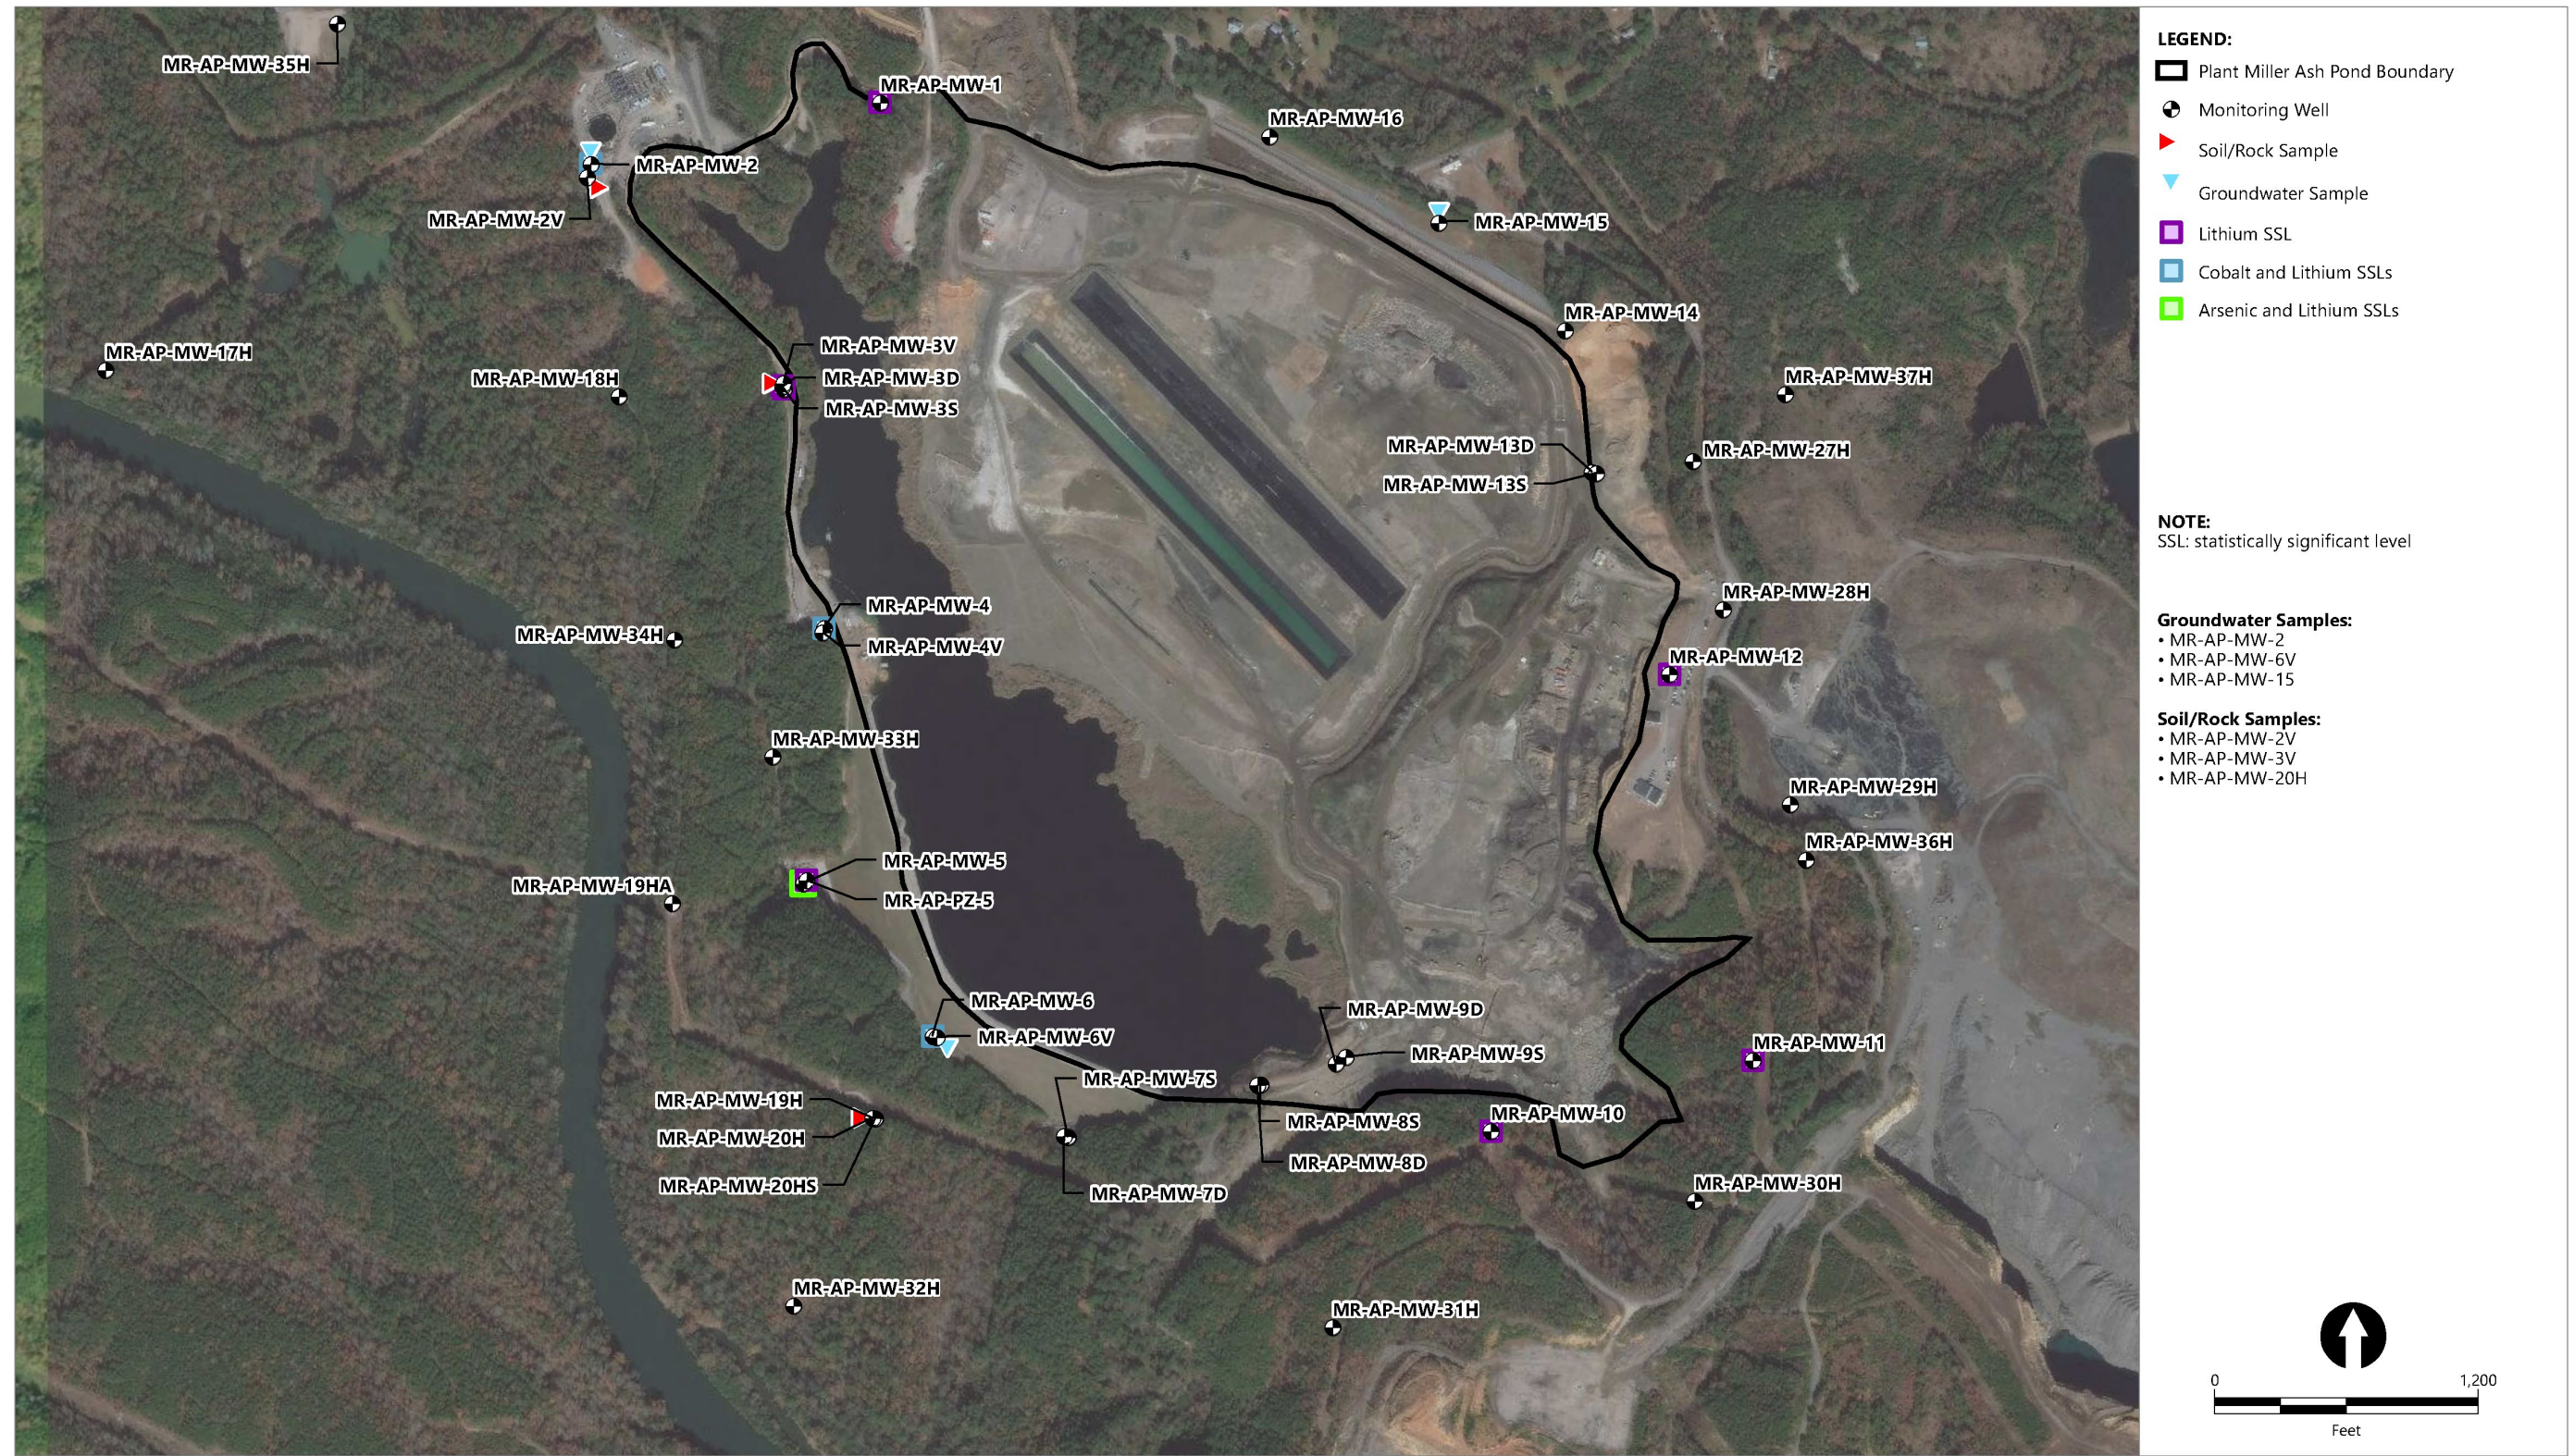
MR-AP-MW-35H
MR-AP-MW-1
MR-AP-MW-16
MR-AP-MW-2
MR-AP-MW-2V
MR-AP-MW-15
MR-AP-MW-14
MR-AP-MW-17H
MR-AP-MW-18H
MR-AP-MW-3V
MR-AP-MW-3D
MR-AP-MW-3S
MR-AP-MW-37H
MR-AP-MW-27H
MR-AP-MW-13D
MR-AP-MW-13S
MR-AP-MW-28H
MR-AP-MW-4
MR-AP-MW-34H
MR-AP-MW-4V
MR-AP-MW-12
MR-AP-MW-33H
MR-AP-MW-29H
MR-AP-MW-36H
MR-AP-MW-5
MR-AP-MW-19HA
MR-AP-PZ-5
MR-AP-MW-6
MR-AP-MW-9D
MR-AP-MW-6V
MR-AP-MW-9S
MR-AP-MW-11
MR-AP-MW-7S
MR-AP-MW-19H
MR-AP-MW-10
MR-AP-MW-8S
MR-AP-MW-20H
MR-AP-MW-8D
MR-AP-MW-20HS
MR-AP-MW-7D
MR-AP-MW-30H
MR-AP-MW-32H
MR-AP-MW-31H

LEGEND:
Plant Miller Ash Pond Boundary
Monitoring Well
Soil/Rock Sample
Groundwater Sample
Lithium SSL
Cobalt and Lithium SSLs
Arsenic and Lithium SSLs

NOTE:
SSL: statistically significant level

Groundwater Samples:
• MR-AP-MW-2
• MR-AP-MW-6V
• MR-AP-MW-15

Soil/Rock Samples:
• MR-AP-MW-2V
• MR-AP-MW-3V
• MR-AP-MW-20H

0 1,200
Feet